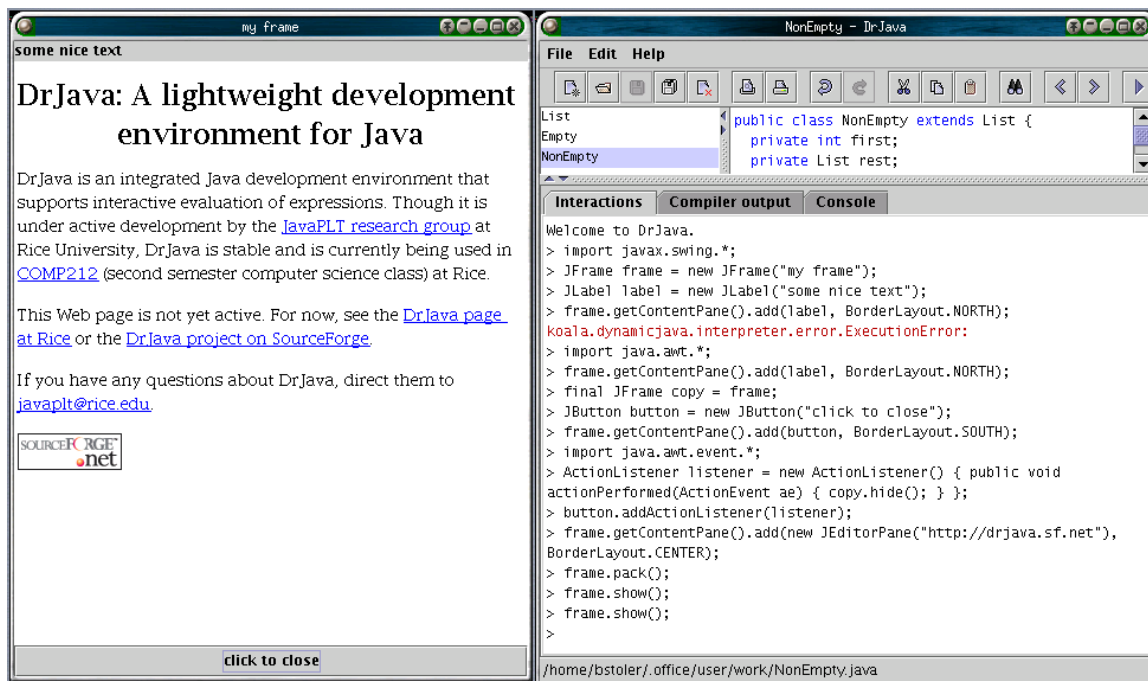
my frame

some nice text

DrJava: A lightweight development environment for Java

DrJava is an integrated Java development environment that supports interactive evaluation of expressions. Though it is under active development by the JavaPLT research group at Rice University, DrJava is stable and is currently being used in COMP212 (second semester computer science class) at Rice.

This Web page is not yet active. For now, see the DrJava page at Rice or the DrJava project on SourceForge.

If you have any questions about DrJava, direct them to javaplt@rice.edu.

SOURCEFORGE .net

click to close

NonEmpty - DrJava

File Edit Help

List
Empty
NonEmpty

public class NonEmpty extends List {
  private int first;
  private List rest;

Interactions | Compiler output | Console

Welcome to DrJava.
> import javax.swing.*;
> JFrame frame = new JFrame("my frame");
> JLabel label = new JLabel("some nice text");
> frame.getContentPane().add(label, BorderLayout.NORTH);
koala.dynamicjava.interpreter.error.ExecutionError:
> import java.awt.*;
> frame.getContentPane().add(label, BorderLayout.NORTH);
> final JFrame copy = frame;
> JButton button = new JButton("click to close");
> frame.getContentPane().add(button, BorderLayout.SOUTH);
> import java.awt.event.*;
> ActionListener listener = new ActionListener() { public void actionPerformed(ActionEvent ae) { copy.hide(); } };
> button.addActionListener(listener);
> frame.getContentPane().add(new JEditorPane("http://drjava.sf.net"), BorderLayout.CENTER);
> frame.pack();
> frame.show();
> frame.show();
>

/home/bstoler/.office/user/work/NonEmpty.java